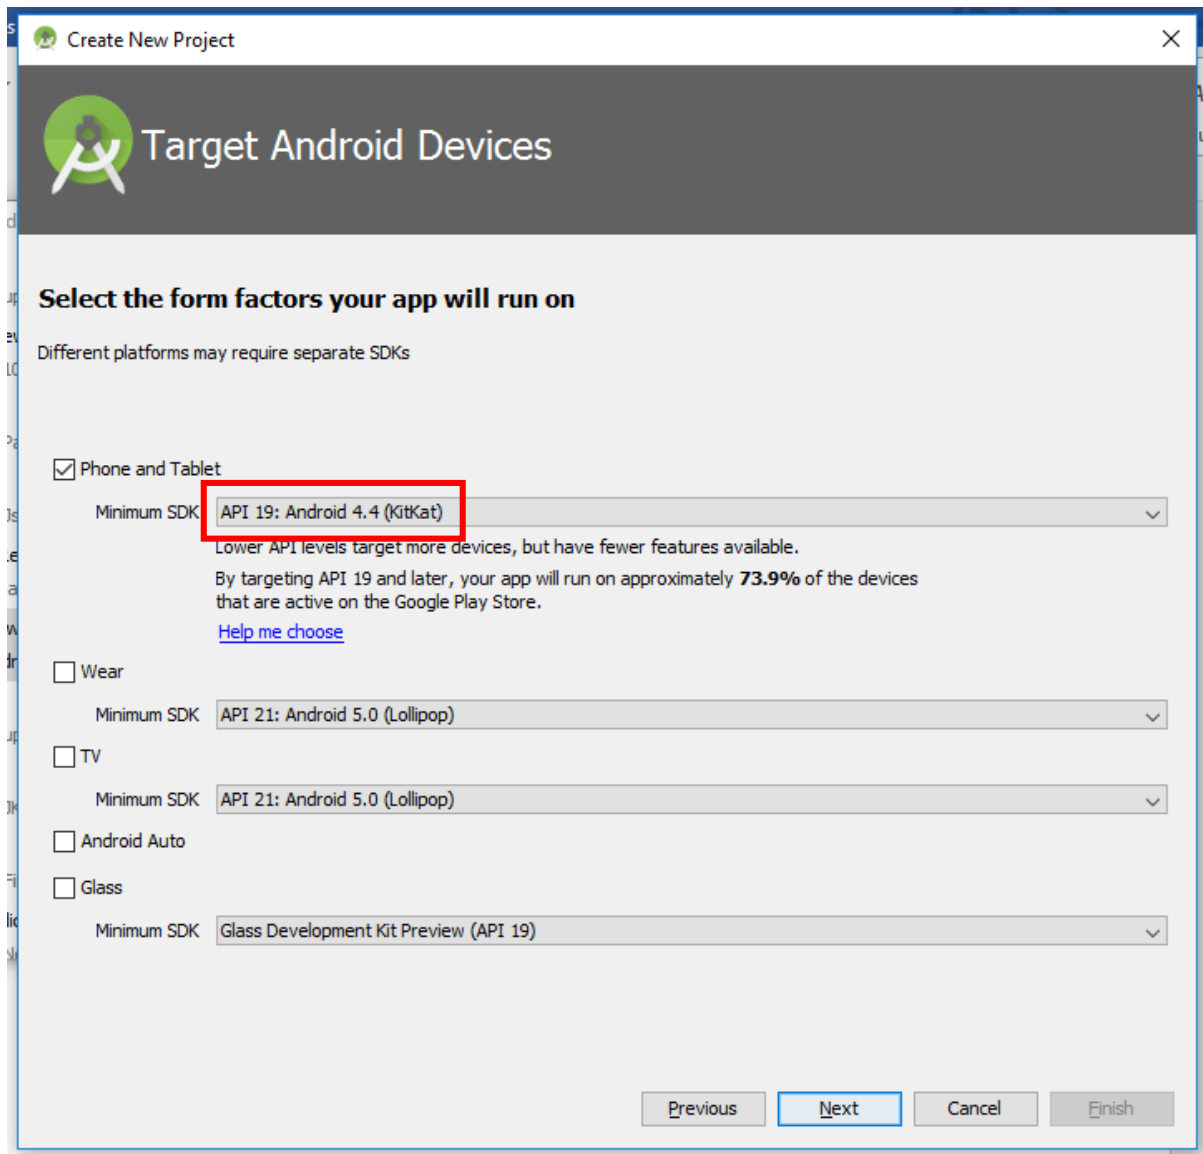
Create New Project

Target Android Devices

Select the form factors your app will run on

Different platforms may require separate SDKs

Phone and Tablet

Minimum SDK API 19: Android 4.4 (KitKat)

Lower API levels target more devices, but have fewer features available.

By targeting API 19 and later, your app will run on approximately **73.9%** of the devices that are active on the Google Play Store.

Help me choose

Wear

Minimum SDK API 21: Android 5.0 (Lollipop)

TV

Minimum SDK API 21: Android 5.0 (Lollipop)

Android Auto

Glass

Minimum SDK Glass Development Kit Preview (API 19)

Previous Next Cancel Finish